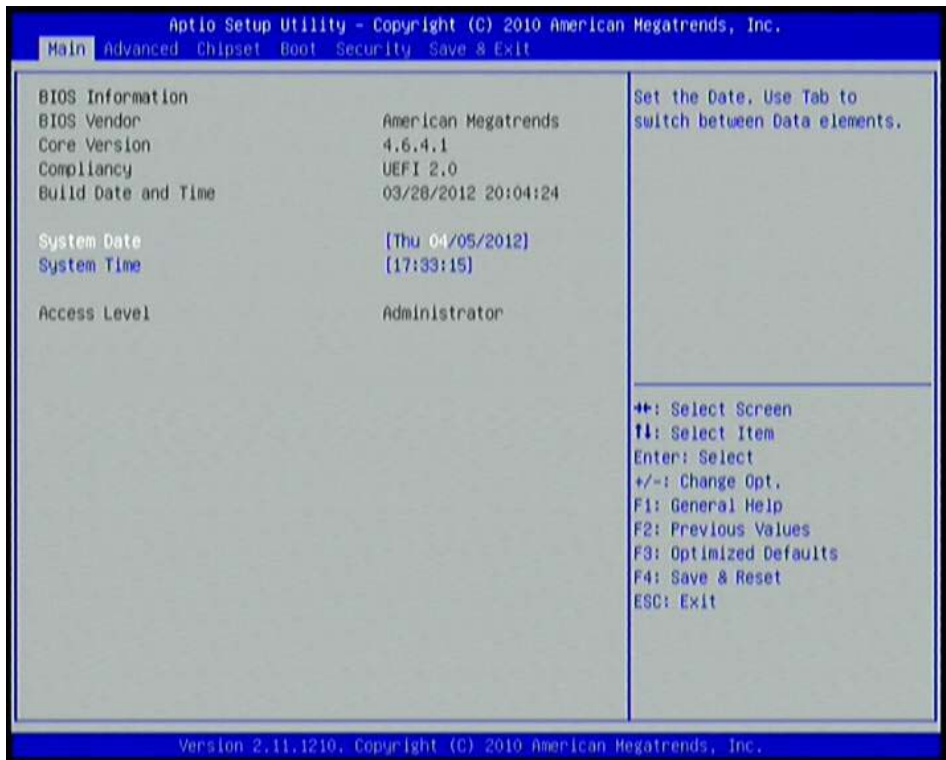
Aptio Setup Utility – Copyright (C) 2010 American Megatrends, Inc.

Main Advanced Chipset Boot Security Save & Exit

| | |
|---|---|
| BIOS Information | |
| BIOS Vendor | American Megatrends |
| Core Version | 4.6.4.1 |
| Compliancy | UEFI 2.0 |
| Build Date and Time | 03/28/2012 20:04:24 |
| System Date | [Thu 04/05/2012] |
| System Time | [17:33:15] |
| Access Level | Administrator |

Set the Date. Use Tab to switch between Data elements.

→←: Select Screen
↑↓: Select Item
Enter: Select
+/-: Change Opt.
F1: General Help
F2: Previous Values
F3: Optimized Defaults
F4: Save & Reset
ESC: Exit

Version 2.11.1210. Copyright (C) 2010 American Megatrends, Inc.